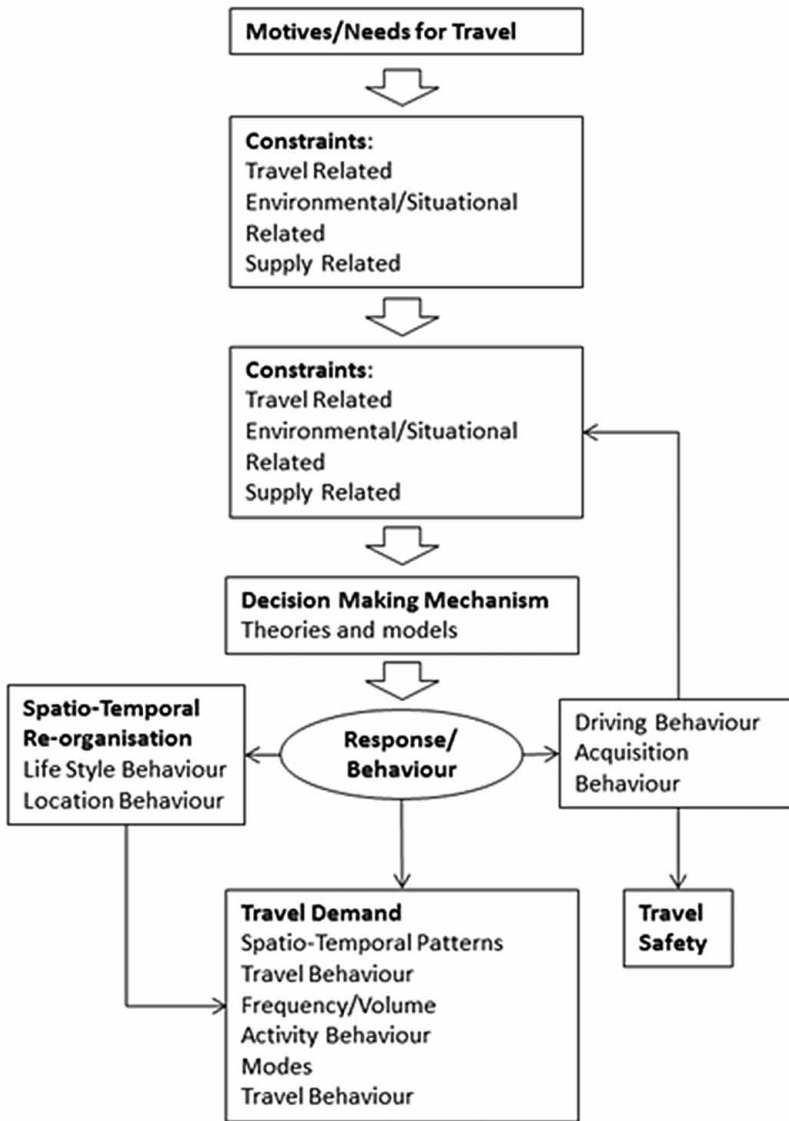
Motives/Needs for Travel

Constraints:
Travel Related
Environmental/Situational Related
Supply Related

Constraints:
Travel Related
Environmental/Situational Related
Supply Related

Decision Making Mechanism
Theories and models

Spatio-Temporal Re-organisation
Life Style Behaviour
Location Behaviour

Response/ Behaviour

Driving Behaviour
Acquisition Behaviour

Travel Demand
Spatio-Temporal Patterns
Travel Behaviour
Frequency/Volume
Activity Behaviour
Modes
Travel Behaviour

Travel Safety